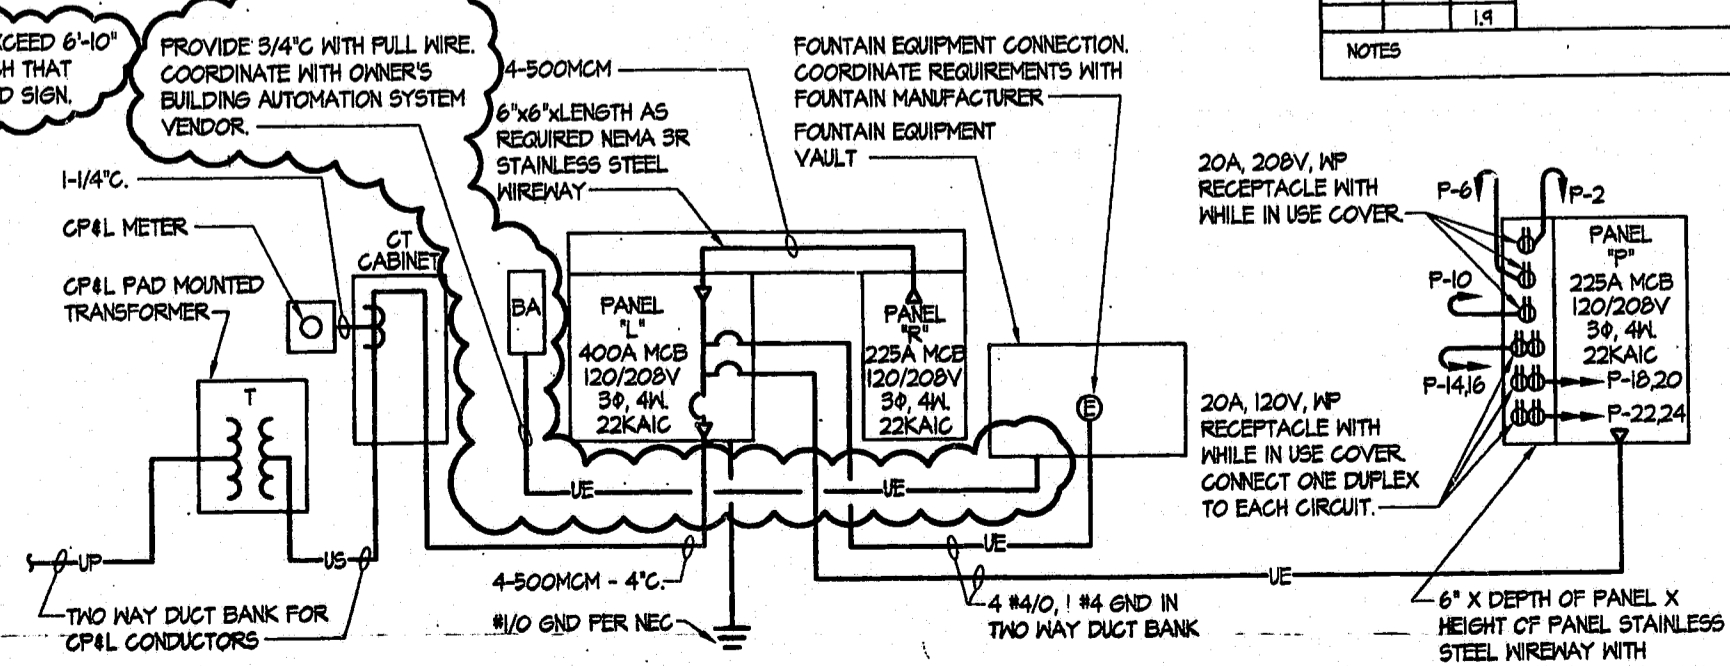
CEED 6'-10"
H THAT
D SIGN.

PROVIDE 3/4"C WITH PULL WIRE. COORDINATE WITH OWNER'S BUILDING AUTOMATION SYSTEM VENDOR.

4-500MCM

6"x6"xLENGTH AS REQUIRED NEMA 3R STAINLESS STEEL WIREWAY

FOUNTAIN EQUIPMENT CONNECTION. COORDINATE REQUIREMENTS WITH FOUNTAIN MANUFACTURER

FOUNTAIN EQUIPMENT VAULT

| | | 1.9 | |
|---|---|---|---|
| NOTES | | | |

1-1/4"C.

CP&L METER

CP&L PAD MOUNTED TRANSFORMER

CT CABINET

BA

PANEL "L" 400A MCB 120/208V 3Φ, 4W. 22KAIC

PANEL "R" 225A MCB 120/208V 3Φ, 4W. 22KAIC

E

20A, 208V, WP RECEPTACLE WITH WHILE IN USE COVER

P-6

P-2

PANEL "P" 225A MCB 120/208V 3Φ, 4W. 22KAIC

P-10

P-14,16

P-18,20

P-22,24

20A, 120V, WP RECEPTACLE WITH WHILE IN USE COVER. CONNECT ONE DUPLEX TO EACH CIRCUIT.

T

UP

US

UE

UE

UE

UE

4-500MCM - 4"C.

#1/0 GND PER NEC

4 #4/0, ! #4 GND IN TWO WAY DUCT BANK

TWO WAY DUCT BANK FOR CP&L CONDUCTORS

6" X DEPTH OF PANEL X HEIGHT OF PANEL STAINLESS STEEL WIREWAY WITH